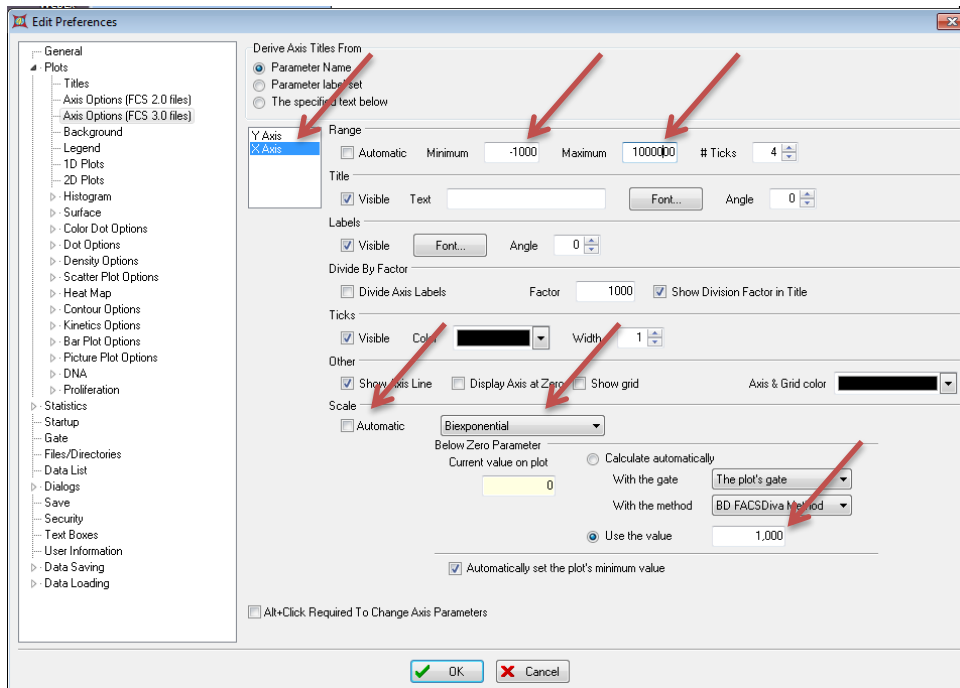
Edit Preferences

General
Plots
Titles
Axis Options (FCS 2.0 files)
Axis Options (FCS 3.0 files)
Background
Legend
1D Plots
2D Plots
Histogram
Surface
Color Dot Options
Dot Options
Density Options
Scatter Plot Options
Heat Map
Contour Options
Kinetics Options
Bar Plot Options
Picture Plot Options
DNA
Proliferation
Statistics
Startup
Gate
Files/Directories
Data List
Dialogs
Save
Security
Text Boxes
User Information
Data Saving
Data Loading

Derive Axis Titles From
Parameter Name
Parameter label set
The specified text below

Y Axis
X Axis

Range
Automatic Minimum -1000 Maximum 1000000 # Ticks 4

Title
Visible Text Font... Angle 0

Labels
Visible Font... Angle 0

Divide By Factor
Divide Axis Labels Factor 1000 Show Division Factor in Title

Ticks
Visible Color Width 1

Other
Show Axis Line Display Axis at Zero Show grid Axis & Grid color

Scale
Automatic Biexponential
Below Zero Parameter
Current value on plot
0
Calculate automatically
With the gate The plot's gate
With the method BD FACSDiva Method
Use the value 1,000
Automatically set the plot's minimum value

Alt+Click Required To Change Axis Parameters

OK Cancel